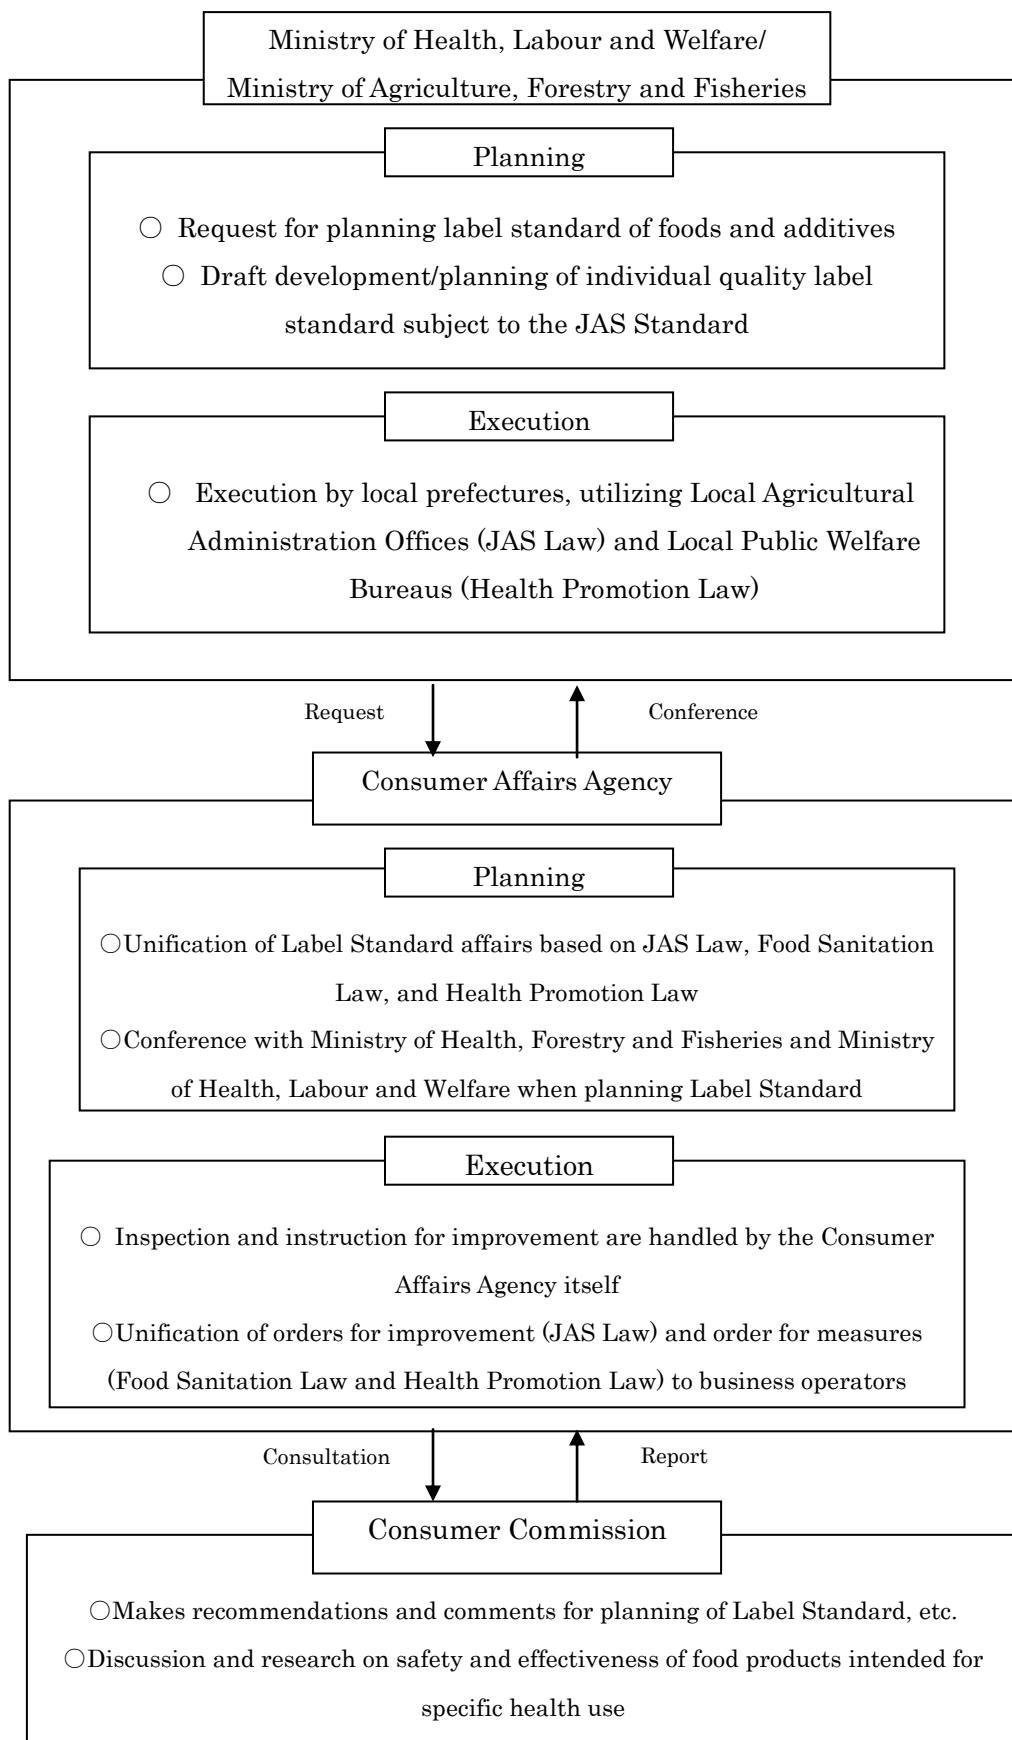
Ministry of Health, Labour and Welfare/
Ministry of Agriculture, Forestry and Fisheries

Planning

○ Request for planning label standard of foods and additives
○ Draft development/planning of individual quality label standard subject to the JAS Standard

Execution

○ Execution by local prefectures, utilizing Local Agricultural Administration Offices (JAS Law) and Local Public Welfare Bureaus (Health Promotion Law)

Request

Conference

Consumer Affairs Agency

Planning

○Unification of Label Standard affairs based on JAS Law, Food Sanitation Law, and Health Promotion Law
○Conference with Ministry of Health, Forestry and Fisheries and Ministry of Health, Labour and Welfare when planning Label Standard

Execution

○ Inspection and instruction for improvement are handled by the Consumer Affairs Agency itself
○Unification of orders for improvement (JAS Law) and order for measures (Food Sanitation Law and Health Promotion Law) to business operators

Consultation

Report

Consumer Commission

○Makes recommendations and comments for planning of Label Standard, etc.
○Discussion and research on safety and effectiveness of food products intended for specific health use